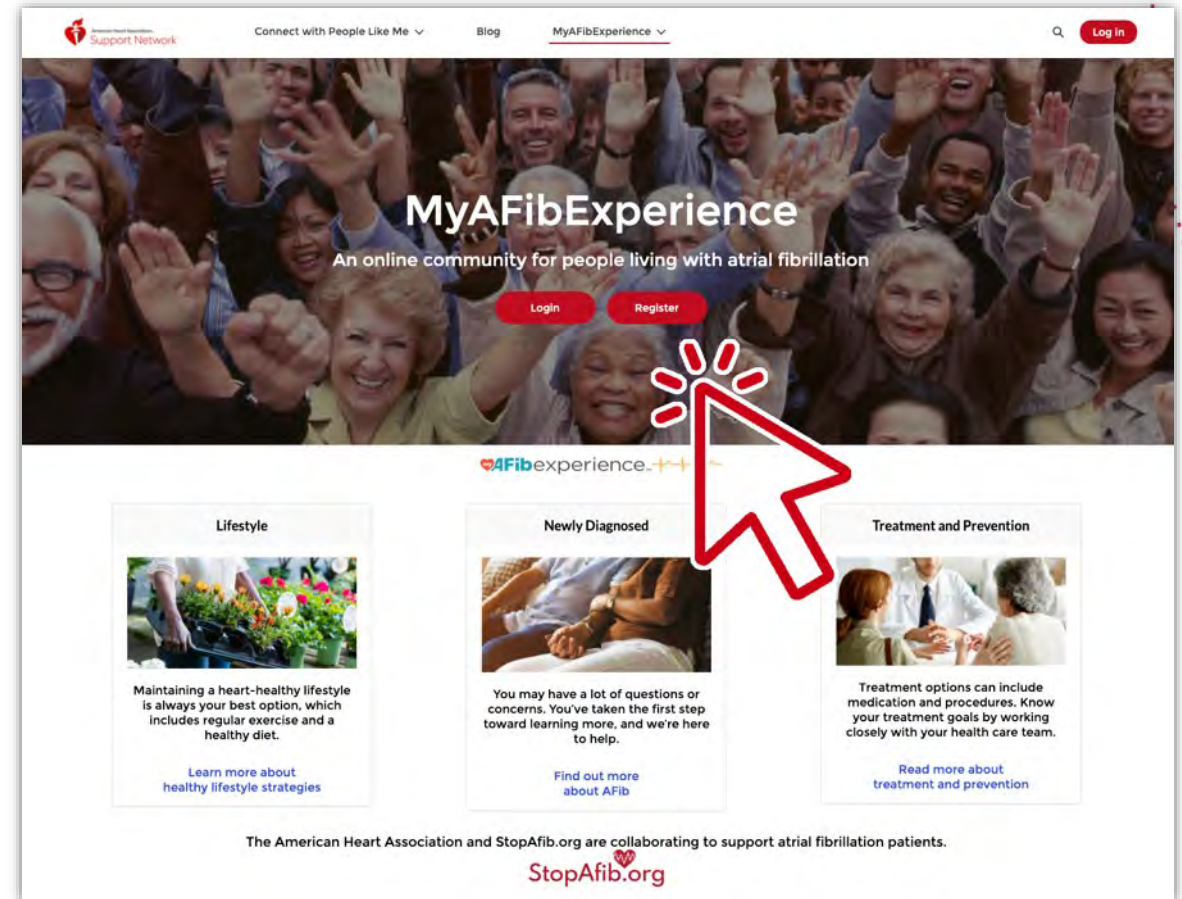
American Heart Association Support Network

Connect with People Like Me

Blog

MyAFibExperience

Log in

MyAFibExperience

An online community for people living with atrial fibrillation

Login

Register

MyAFibexperience

Lifestyle

Maintaining a heart-healthy lifestyle is always your best option, which includes regular exercise and a healthy diet.

Learn more about healthy lifestyle strategies

Newly Diagnosed

You may have a lot of questions or concerns. You've taken the first step toward learning more, and we're here to help.

Find out more about AFib

Treatment and Prevention

Treatment options can include medication and procedures. Know your treatment goals by working closely with your health care team.

Read more about treatment and prevention

The American Heart Association and StopAfib.org are collaborating to support atrial fibrillation patients.

StopAfib.org